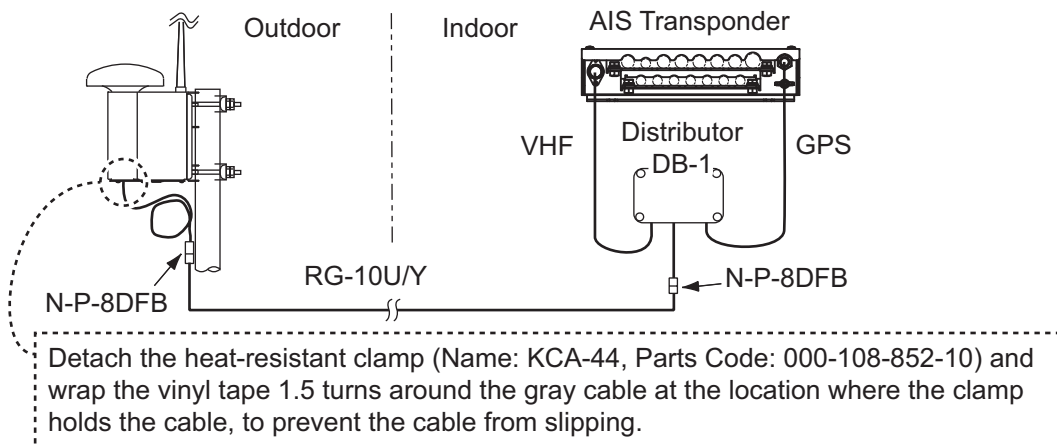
Outdoor

Indoor

AIS Transponder

VHF

Distributor DB-1

GPS

RG-10U/Y

N-P-8DFB

N-P-8DFB

Detach the heat-resistant clamp (Name: KCA-44, Parts Code: 000-108-852-10) and wrap the vinyl tape 1.5 turns around the gray cable at the location where the clamp holds the cable, to prevent the cable from slipping.